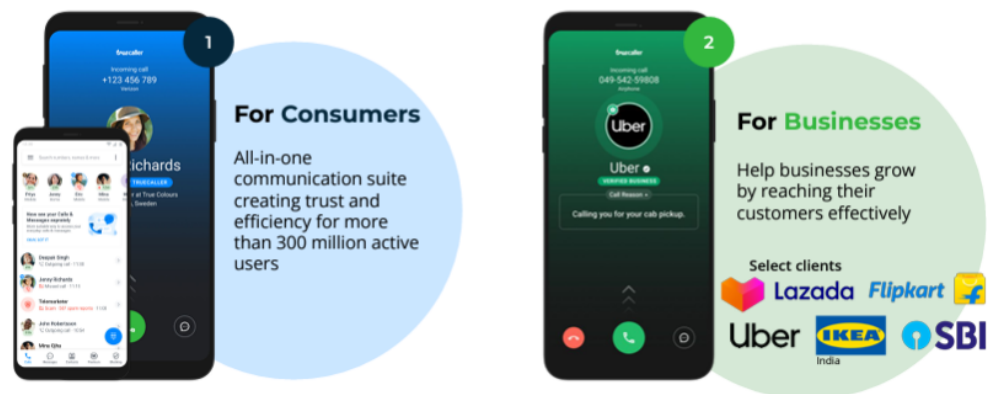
1

truecaller

Incoming call

+123 456 789

Verizon

Richards

TRUECALLER

at True Colours

Sweden

Search numbers, names & more

Priya

Jenny

Eric

Mina

How are your Calls & Messages so fast?

Deepak Singh

Jenny Richards

Telemarketer

John Robertsson

Mina Ojha

For Consumers

All-in-one communication suite creating trust and efficiency for more than 300 million active users

2

truecaller

Incoming call

049-542-59808

Airphone

Uber

Uber

VERIFIED BUSINESS

Call Reason

Calling you for your cab pickup.

For Businesses

Help businesses grow by reaching their customers effectively

Select clients

Lazada

Flipkart

Uber

IKEA

India

SBI